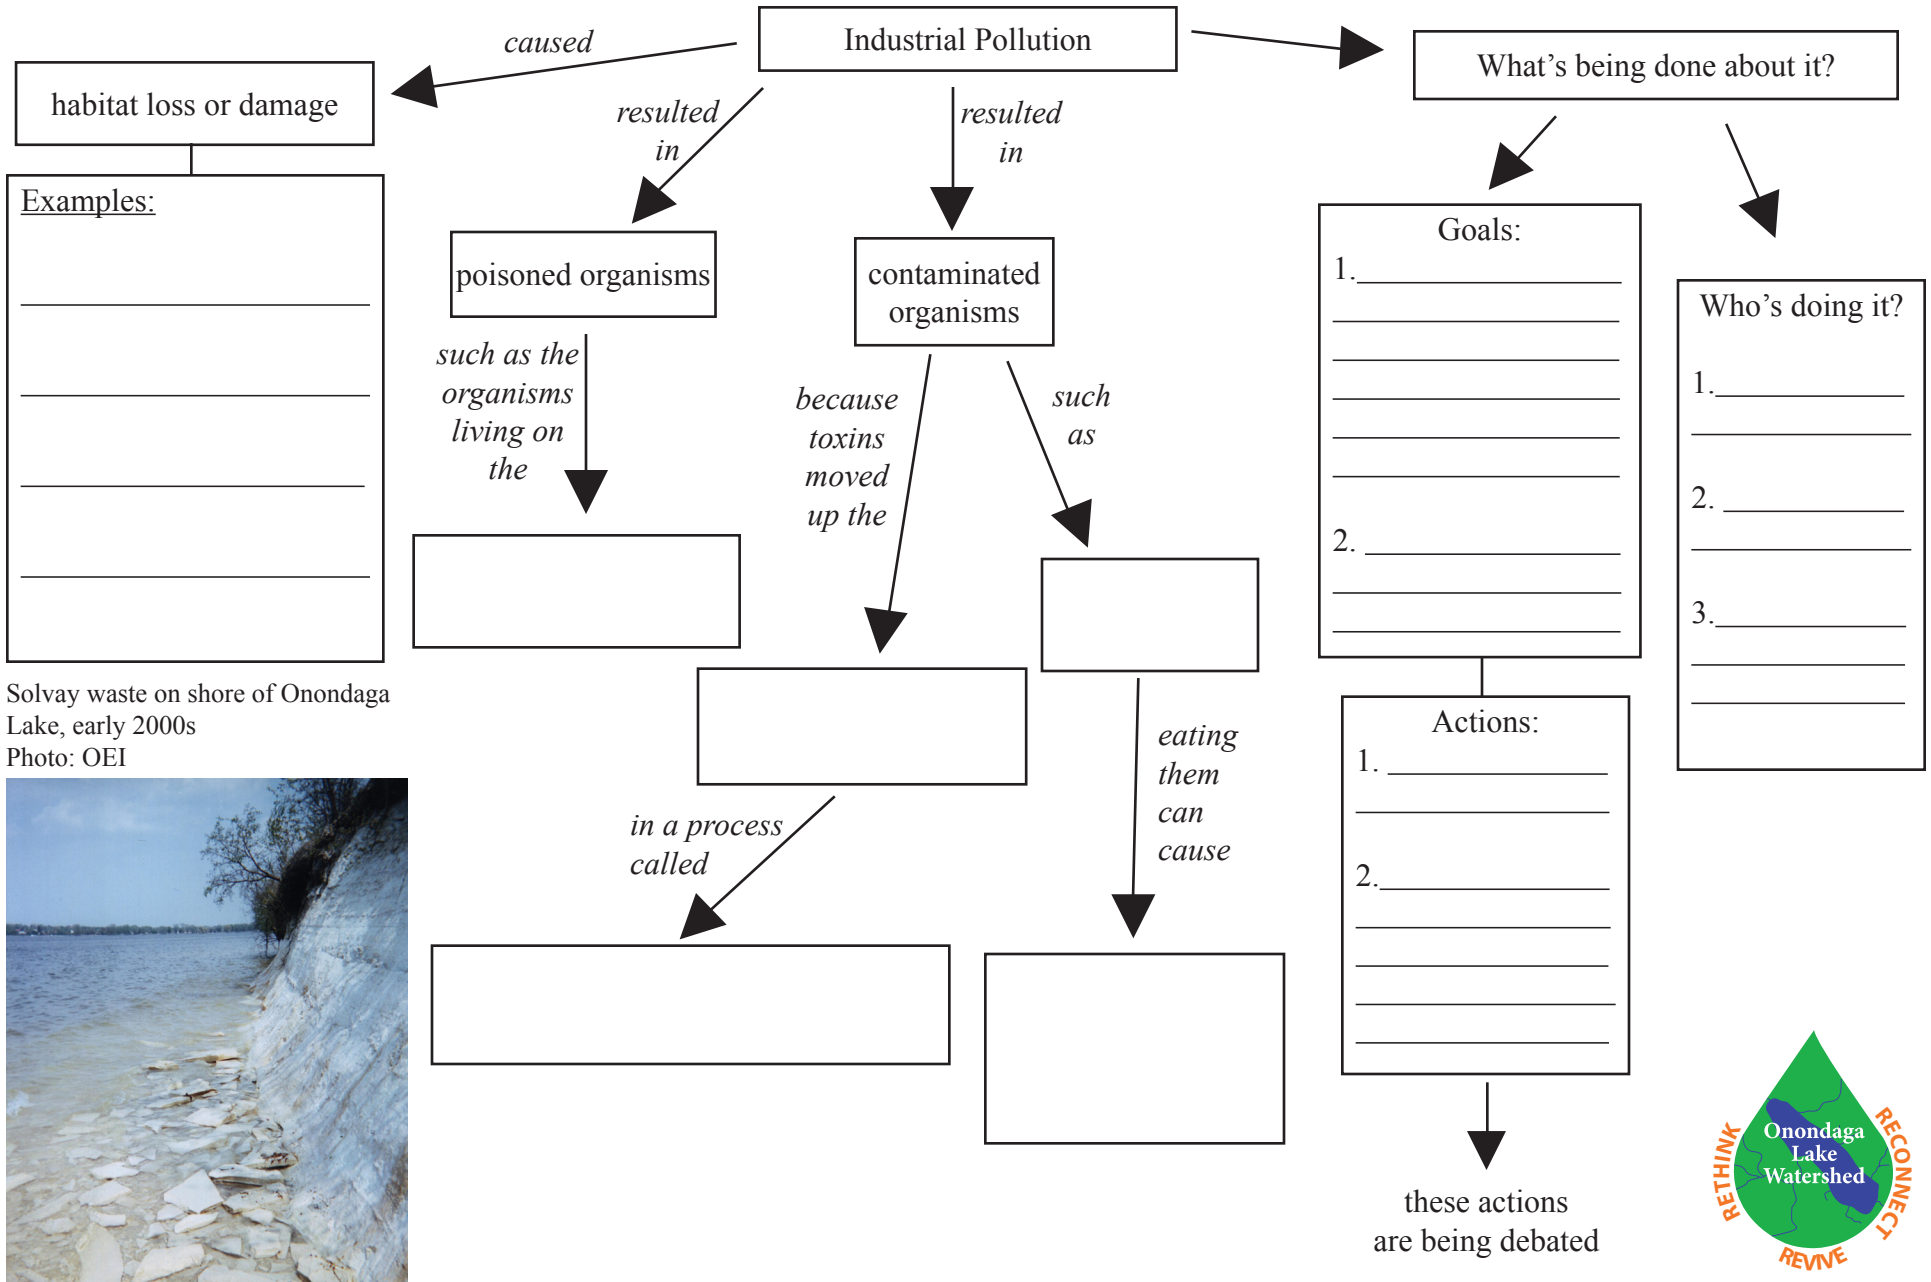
Industrial Pollution

caused

habitat loss or damage

Examples:

resulted in

poisoned organisms

such as the organisms living on the

resulted in

contaminated organisms

because toxins moved up the

such as

in a process called

eating them can cause

What's being done about it?

Goals:
1.
2.

Who's doing it?
1.
2.
3.

Actions:
1.
2.

these actions are being debated

Solvay waste on shore of Onondaga Lake, early 2000s
Photo: OEI

Onondaga Lake Watershed
RETHINK
RECONNECT
REVIVE